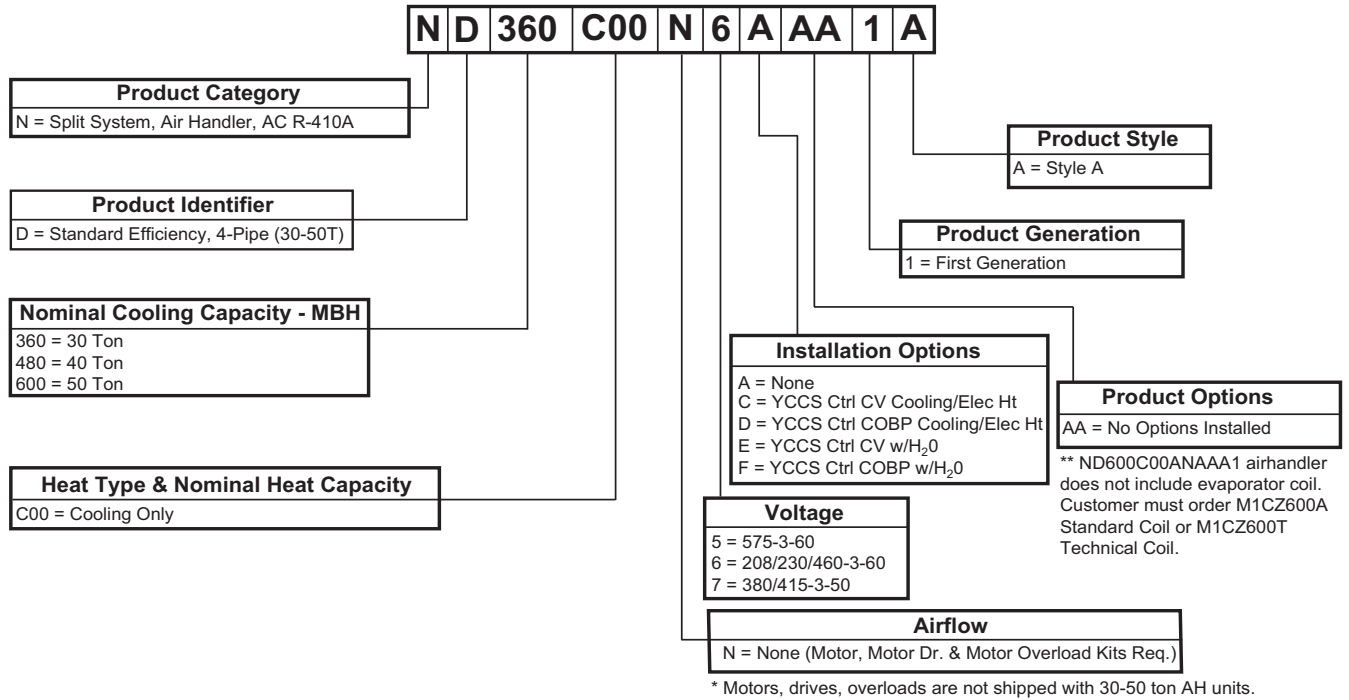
N D 360 C00 N 6 A AA 1 A

**Product Category**
N = Split System, Air Handler, AC R-410A

**Product Identifier**
D = Standard Efficiency, 4-Pipe (30-50T)

**Nominal Cooling Capacity - MBH**
360 = 30 Ton
480 = 40 Ton
600 = 50 Ton

**Heat Type & Nominal Heat Capacity**
C00 = Cooling Only

**Product Style**
A = Style A

**Product Generation**
1 = First Generation

**Installation Options**
A = None
C = YCCS Ctrl CV Cooling/Elec Ht
D = YCCS Ctrl COBP Cooling/Elec Ht
E = YCCS Ctrl CV w/$H_2$0
F = YCCS Ctrl COBP w/$H_2$0

**Product Options**
AA = No Options Installed

** ND600C00ANAAA1 airhandler does not include evaporator coil. Customer must order M1CZ600A Standard Coil or M1CZ600T Technical Coil.

**Voltage**
5 = 575-3-60
6 = 208/230/460-3-60
7 = 380/415-3-50

**Airflow**
N = None (Motor, Motor Dr. & Motor Overload Kits Req.)

* Motors, drives, overloads are not shipped with 30-50 ton AH units.